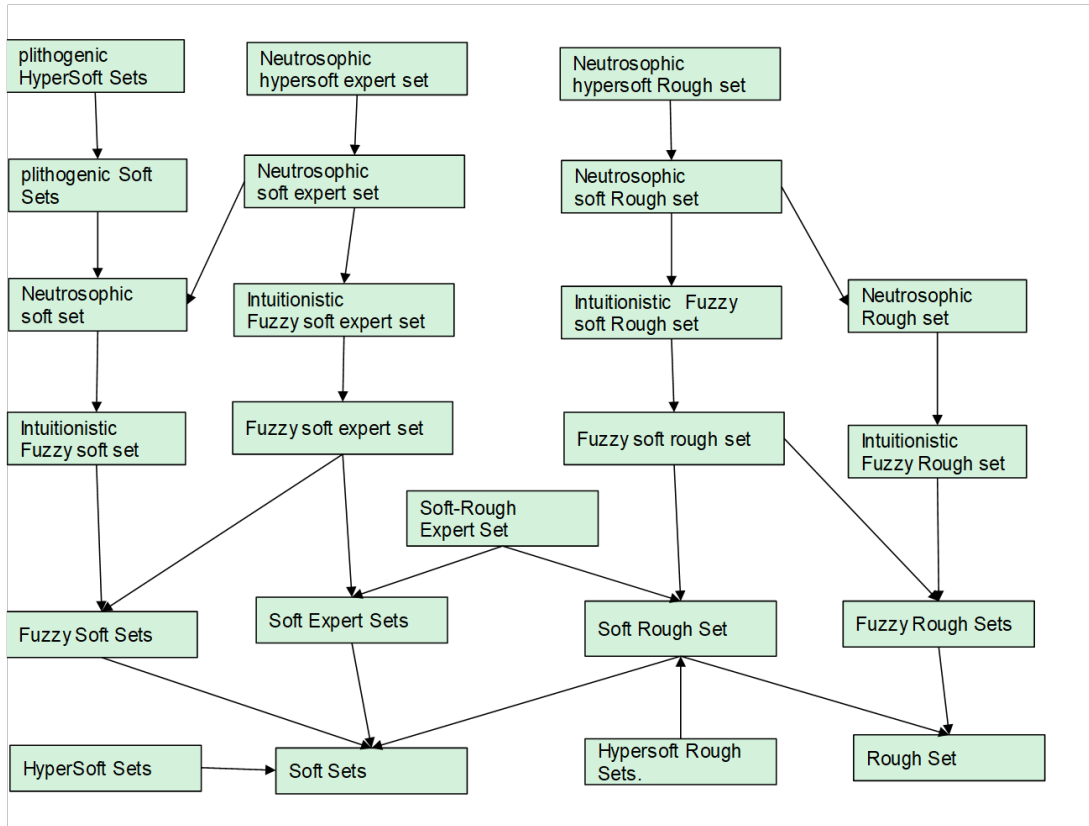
plithogenic HyperSoft Sets

Neutrosophic hypersoft expert set

Neutrosophic hypersoft Rough set

plithogenic Soft Sets

Neutrosophic soft expert set

Neutrosophic soft Rough set

Neutrosophic soft set

Intuitionistic Fuzzy soft expert set

Intuitionistic Fuzzy soft Rough set

Neutrosophic Rough set

Intuitionistic Fuzzy soft set

Fuzzy soft expert set

Fuzzy soft rough set

Intuitionistic Fuzzy Rough set

Soft-Rough Expert Set

Fuzzy Soft Sets

Soft Expert Sets

Soft Rough Set

Fuzzy Rough Sets

HyperSoft Sets

Soft Sets

Hypersoft Rough Sets.

Rough Set